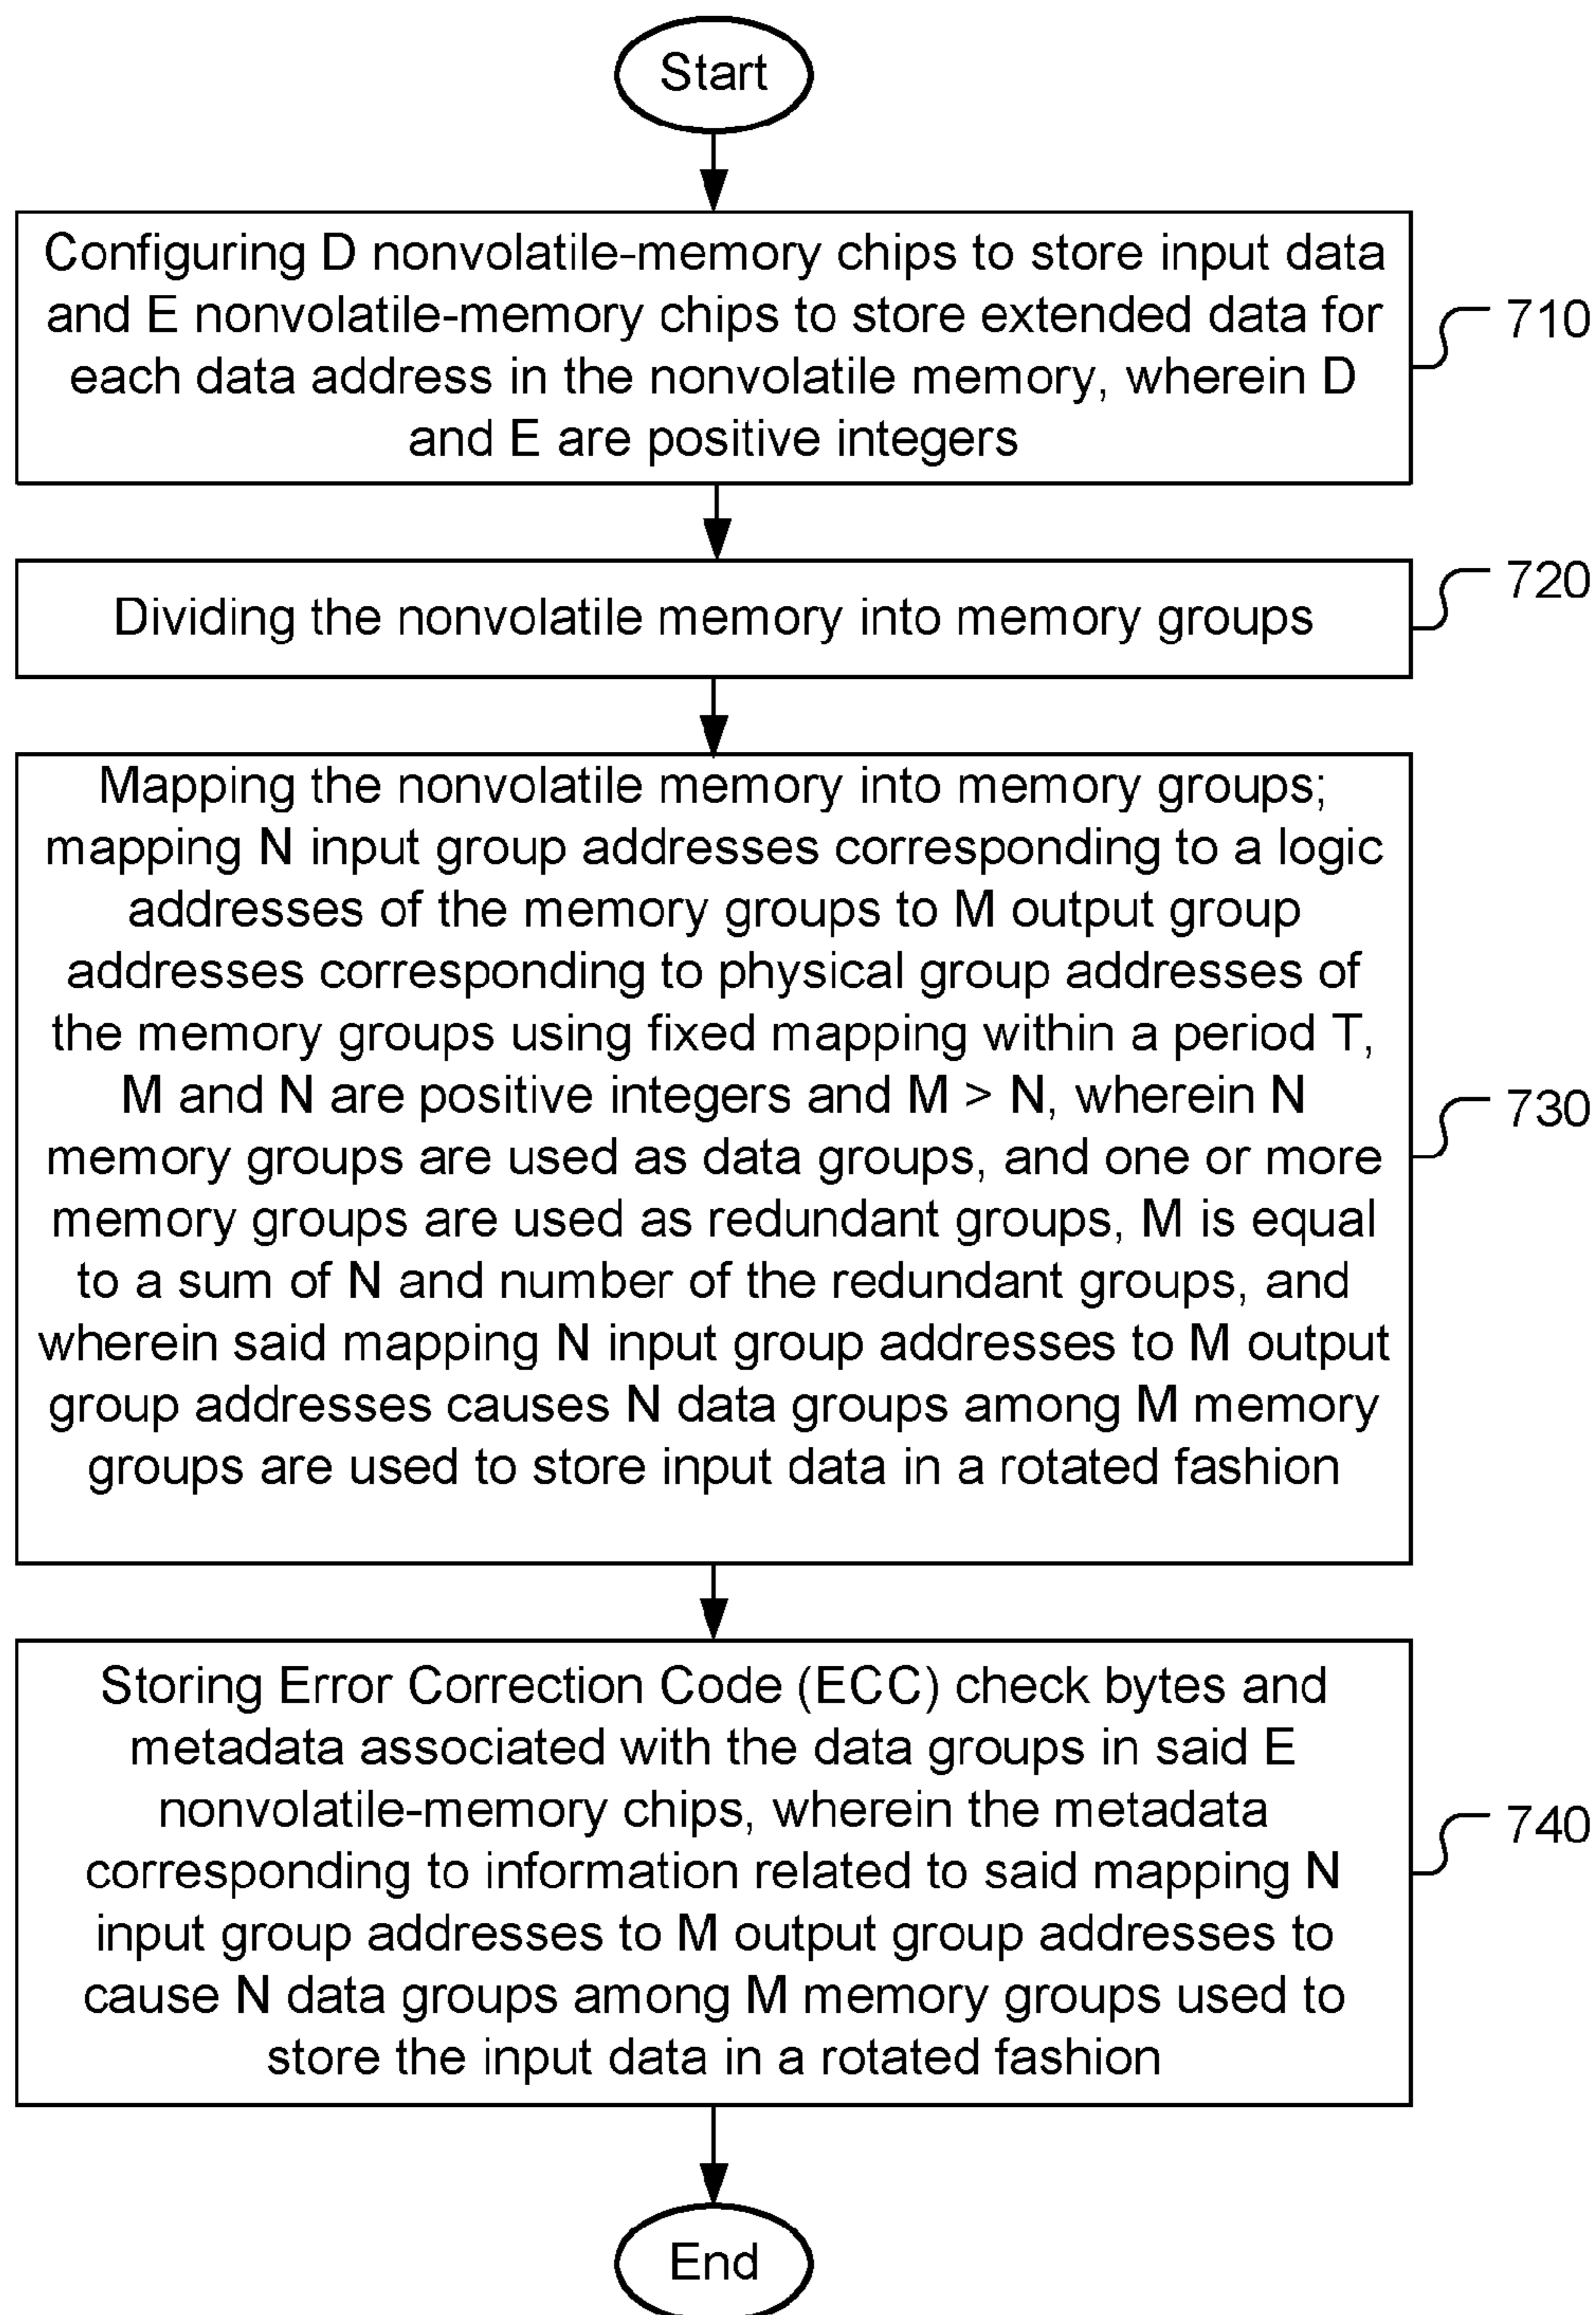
Start

Configuring D nonvolatile-memory chips to store input data and E nonvolatile-memory chips to store extended data for each data address in the nonvolatile memory, wherein D and E are positive integers

710

Dividing the nonvolatile memory into memory groups

720

Mapping the nonvolatile memory into memory groups; mapping N input group addresses corresponding to a logic addresses of the memory groups to M output group addresses corresponding to physical group addresses of the memory groups using fixed mapping within a period T, M and N are positive integers and M > N, wherein N memory groups are used as data groups, and one or more memory groups are used as redundant groups, M is equal to a sum of N and number of the redundant groups, and wherein said mapping N input group addresses to M output group addresses causes N data groups among M memory groups are used to store input data in a rotated fashion

730

Storing Error Correction Code (ECC) check bytes and metadata associated with the data groups in said E nonvolatile-memory chips, wherein the metadata corresponding to information related to said mapping N input group addresses to M output group addresses to cause N data groups among M memory groups used to store the input data in a rotated fashion

740

End